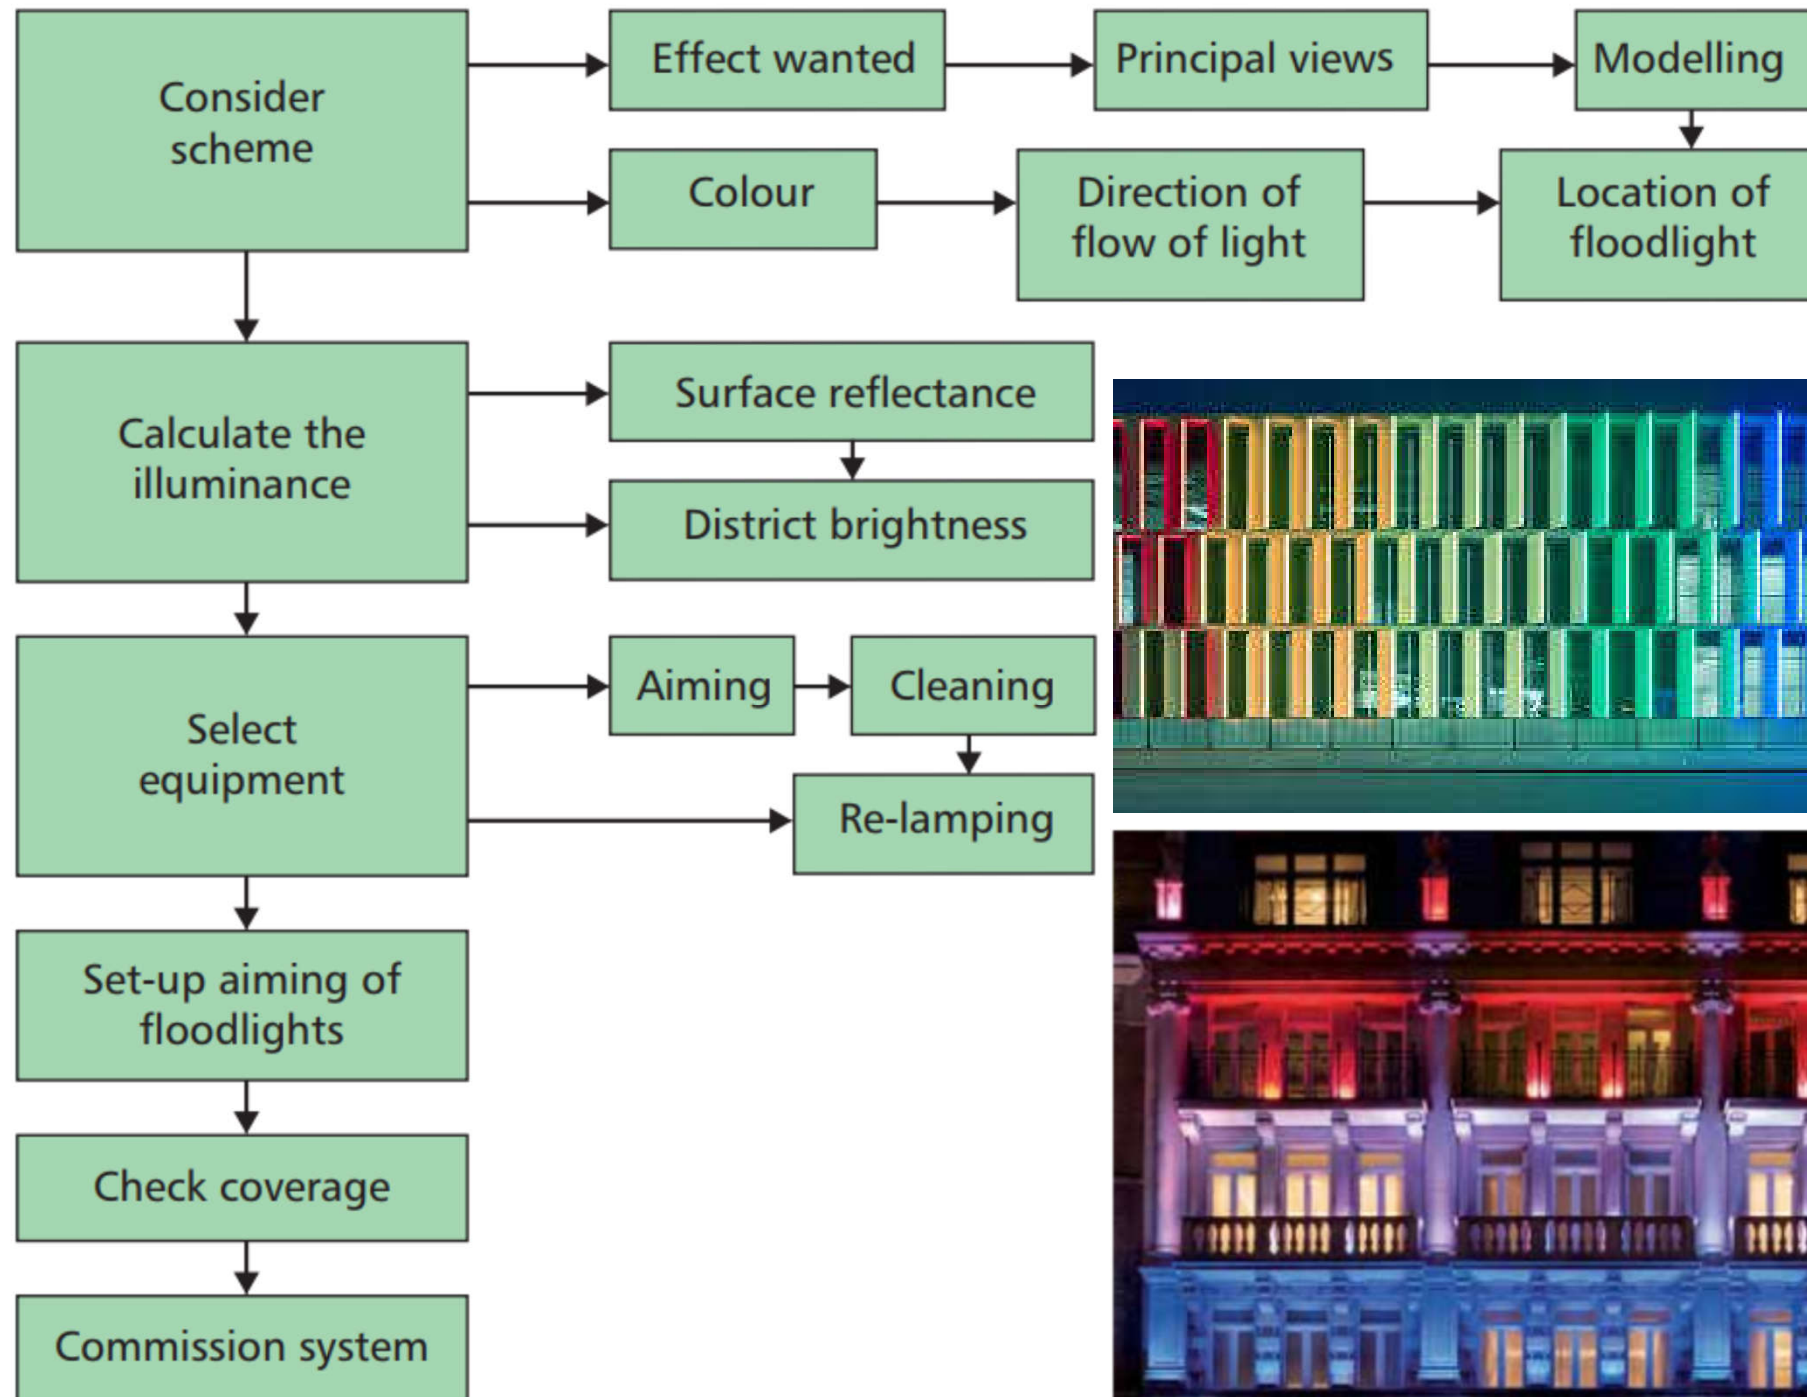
Consider scheme

Effect wanted

Principal views

Modelling

Colour

Direction of flow of light

Location of floodlight

Calculate the illuminance

Surface reflectance

District brightness

Select equipment

Aiming

Cleaning

Re-lamping

Set-up aiming of floodlights

Check coverage

Commission system